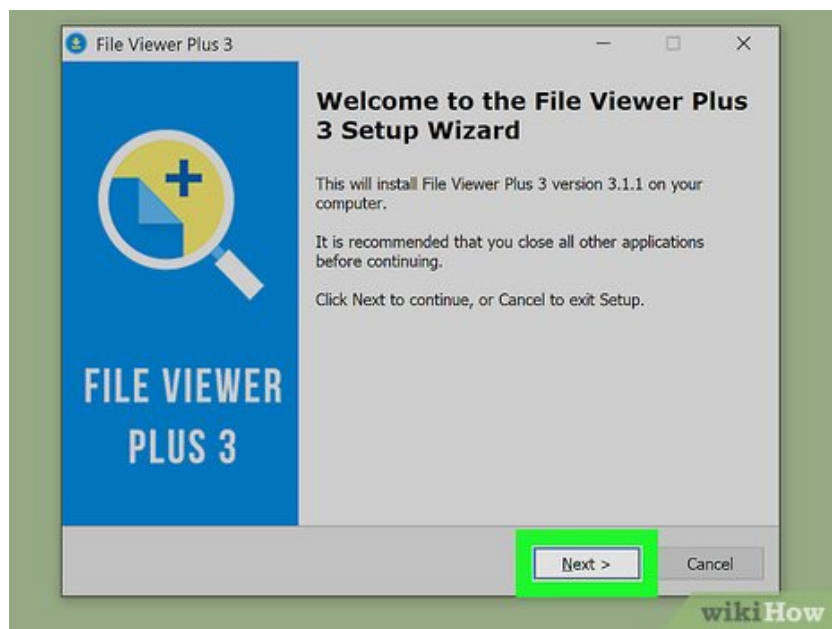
File Viewer Plus 3

Welcome to the File Viewer Plus 3 Setup Wizard

This will install File Viewer Plus 3 version 3.1.1 on your computer.

It is recommended that you close all other applications before continuing.

Click Next to continue, or Cancel to exit Setup.

FILE VIEWER PLUS 3

Next >

Cancel

wikiHow